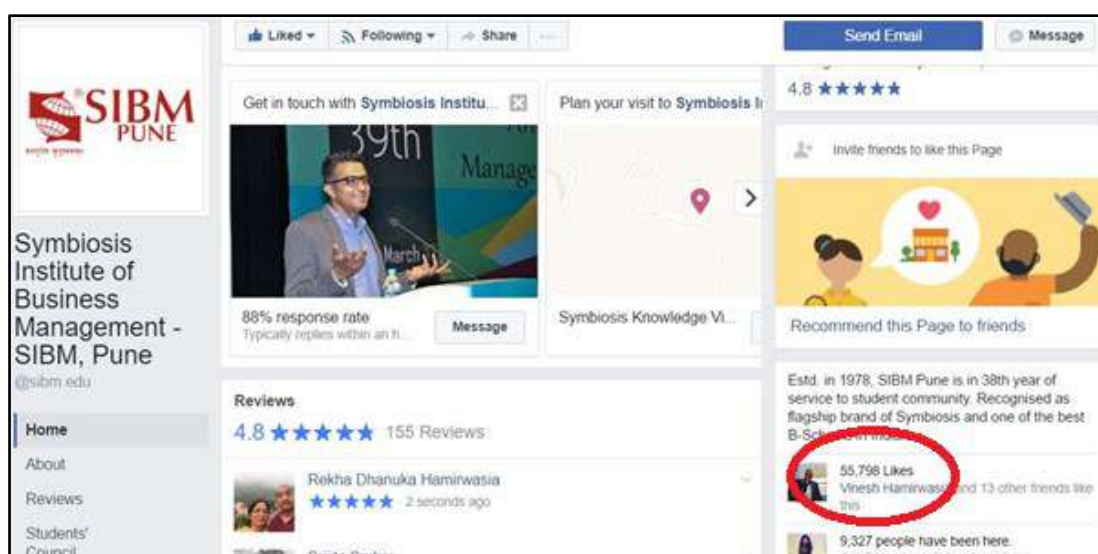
SIBM PUNE

Symbiosis Institute of Business Management - SIBM, Pune
@sibm.edu

Home
About
Reviews
Students' Council

Liked ▾ Following ▾ Share ···

Get in touch with Symbiosis Institu...

39th
Manage
March

88% response rate
Typically replies within an h...
Message

Plan your visit to Symbiosis I

Symbiosis Knowledge Vi...

Reviews
4.8 ★★★★★ 155 Reviews

Rekha Dhanuka Hamirwasia
★★★★★ 2 seconds ago

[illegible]

Send Email
Message

4.8 ★★★★★

Invite friends to like this Page

Recommend this Page to friends

Estd. in 1978, SIBM Pune is in 38th year of service to student community. Recognised as flagship brand of Symbiosis and one of the best B-Sch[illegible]

55,798 Likes
Vinesh Hamirwas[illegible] and 13 other friends like this

9,327 people have been here.